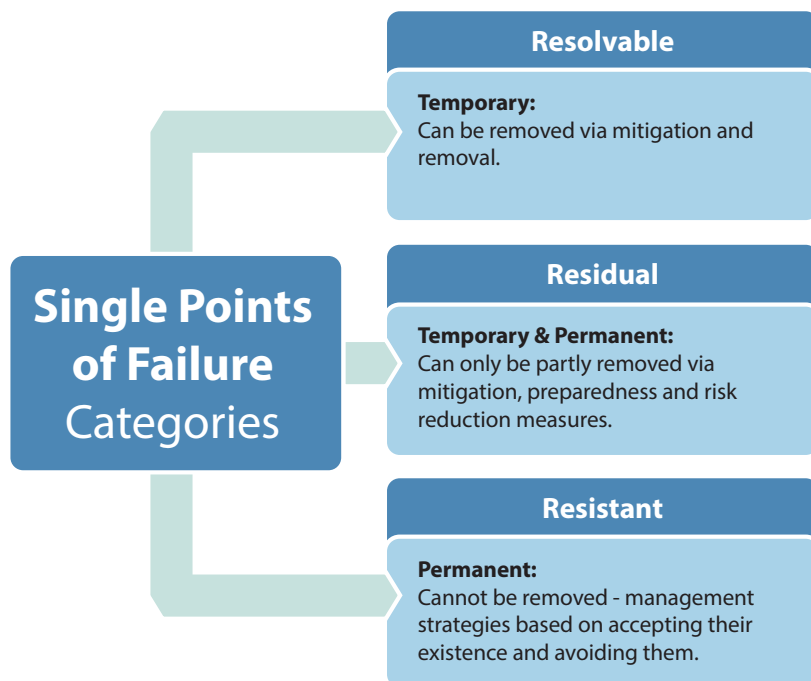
Single Points of Failure Categories

Resolvable

Temporary:
Can be removed via mitigation and removal.

Residual

Temporary & Permanent:
Can only be partly removed via mitigation, preparedness and risk reduction measures.

Resistant

Permanent:
Cannot be removed - management strategies based on accepting their existence and avoiding them.